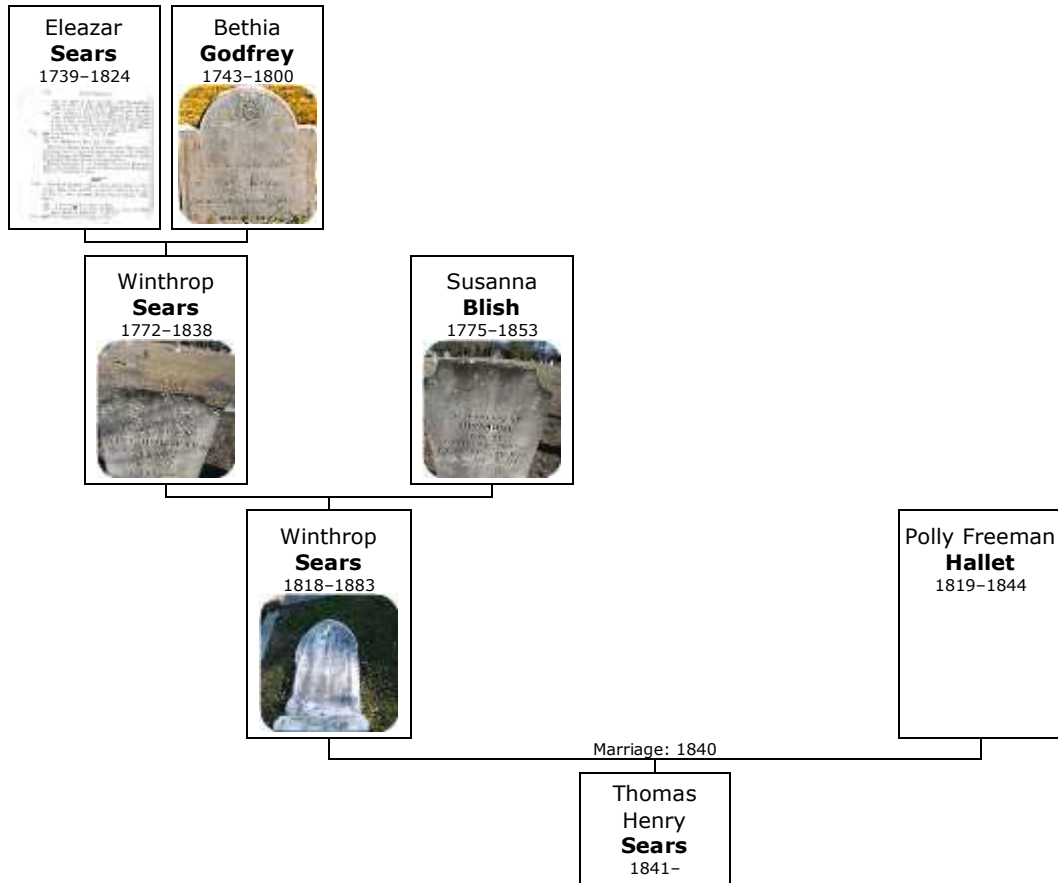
Eleazar
**Sears**
1739–1824

Bethia
**Godfrey**
1743–1800

Winthrop
**Sears**
1772–1838

Susanna
**Blish**
1775–1853

Winthrop
**Sears**
1818–1883

Polly Freeman
**Hallet**
1819–1844

Marriage: 1840

Thomas
Henry
**Sears**
1841–